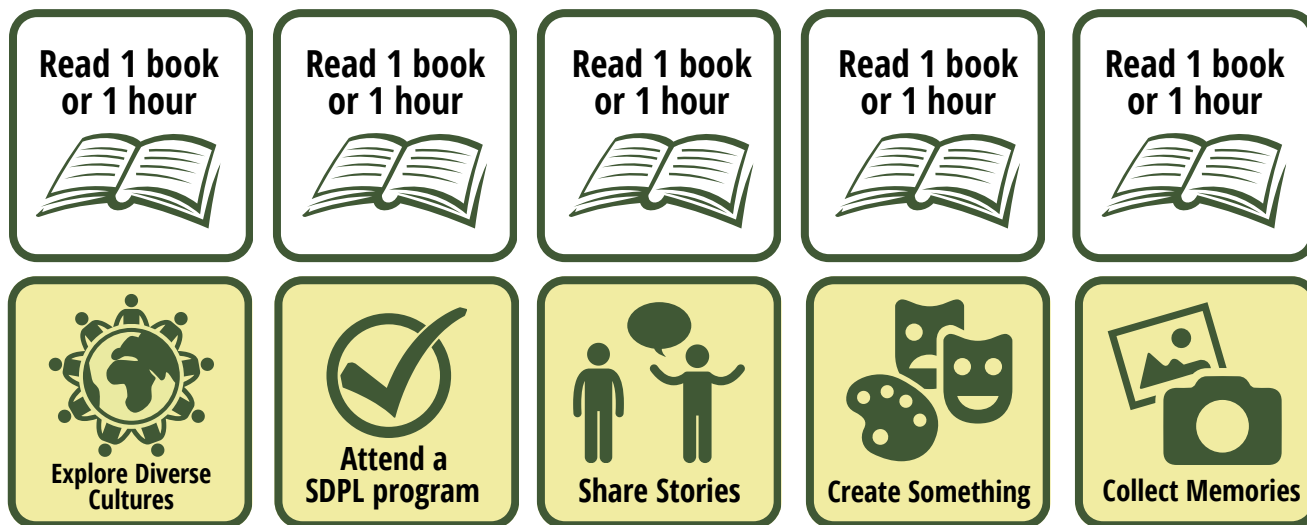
Read 1 book or 1 hour

Read 1 book or 1 hour

Read 1 book or 1 hour

Read 1 book or 1 hour

Read 1 book or 1 hour

Explore Diverse Cultures

Attend a SDPL program

Share Stories

Create Something

Collect Memories